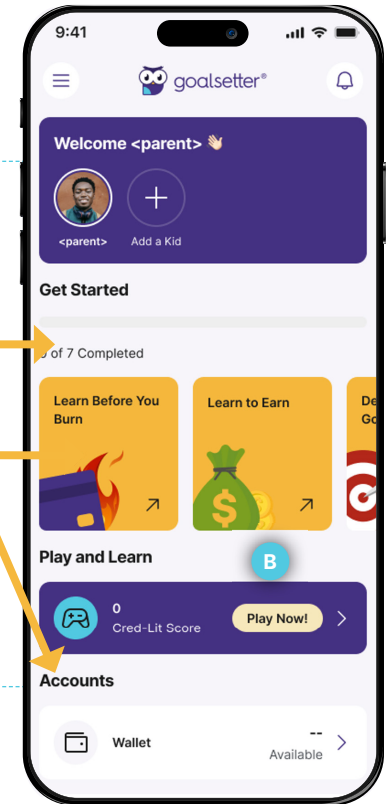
9:41

goalsetter®

Welcome <parent> 👋

<parent>

Add a Kid

Get Started

0 of 7 Completed

Learn Before You Burn

Learn to Earn

De
Go

Play and Learn

B

0
Cred-Lit Score

Play Now!

Accounts

Wallet

--
Available